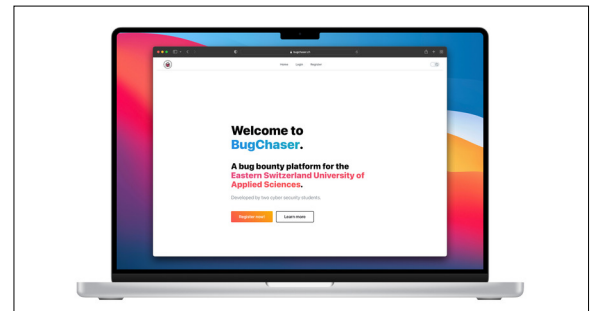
bugchaser.ch

Home Login Register

Welcome to BugChaser.

A bug bounty platform for the Eastern Switzerland University of Applied Sciences.

Developed by two cyber security students.

Register now! Learn more